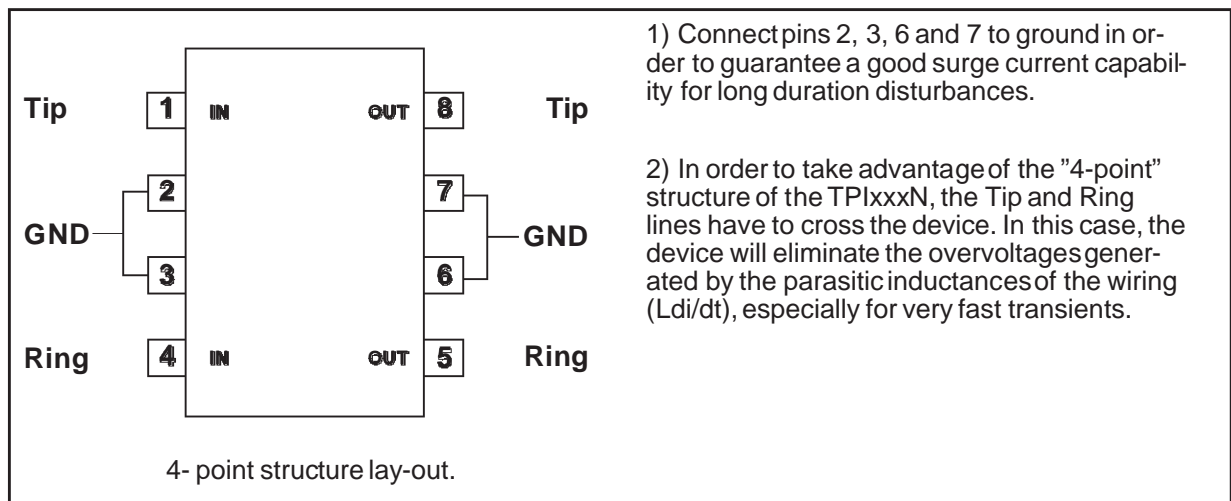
Tip
1
IN
OUT
8
Tip
2
7
GND
GND
3
6
Ring
4
IN
OUT
5
Ring

4- point structure lay-out.

1) Connect pins 2, 3, 6 and 7 to ground in order to guarantee a good surge current capability for long duration disturbances.

2) In order to take advantage of the "4-point" structure of the TPIxxxN, the Tip and Ring lines have to cross the device. In this case, the device will eliminate the overvoltages generated by the parasitic inductances of the wiring (Ldi/dt), especially for very fast transients.